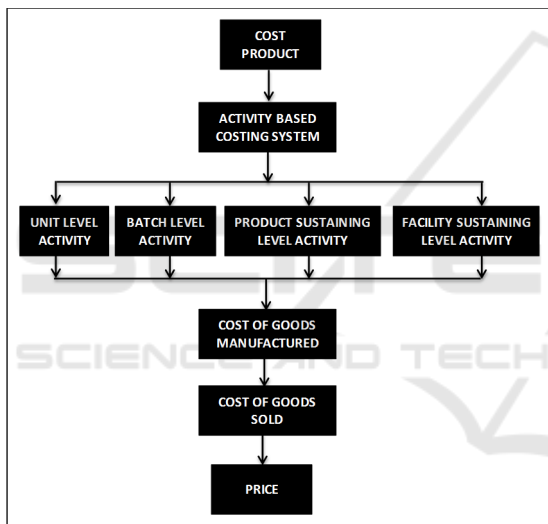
COST PRODUCT

ACTIVITY BASED COSTING SYSTEM

UNIT LEVEL ACTIVITY

BATCH LEVEL ACTIVITY

PRODUCT SUSTAINING LEVEL ACTIVITY

FACILITY SUSTAINING LEVEL ACTIVITY

COST OF GOODS MANUFACTURED

COST OF GOODS SOLD

PRICE

SCIENCE AND TECH